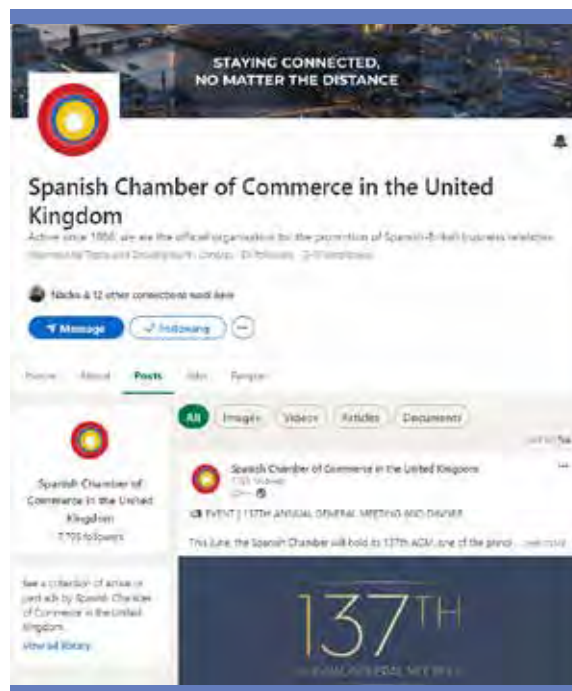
STAYING CONNECTED, NO MATTER THE DISTANCE

Spanish Chamber of Commerce in the United Kingdom

Active since 1886, we are the official organisation for the promotion of Spanish-British business relations

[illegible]

Nacho & 12 other connections work here

Message

Following

Home About Posts Jobs People

All Images Videos Articles Documents

Spanish Chamber of Commerce in the United Kingdom

7,705 followers

See a collection of active or past ads by Spanish Chamber of Commerce in the United Kingdom.

View ad library

Spanish Chamber of Commerce in the United Kingdom

7,705 followers

EVENT | 137TH ANNUAL GENERAL MEETING AND DINNER

This June, the Spanish Chamber will hold its 137th AGM, one of the pinn... see more

137TH

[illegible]